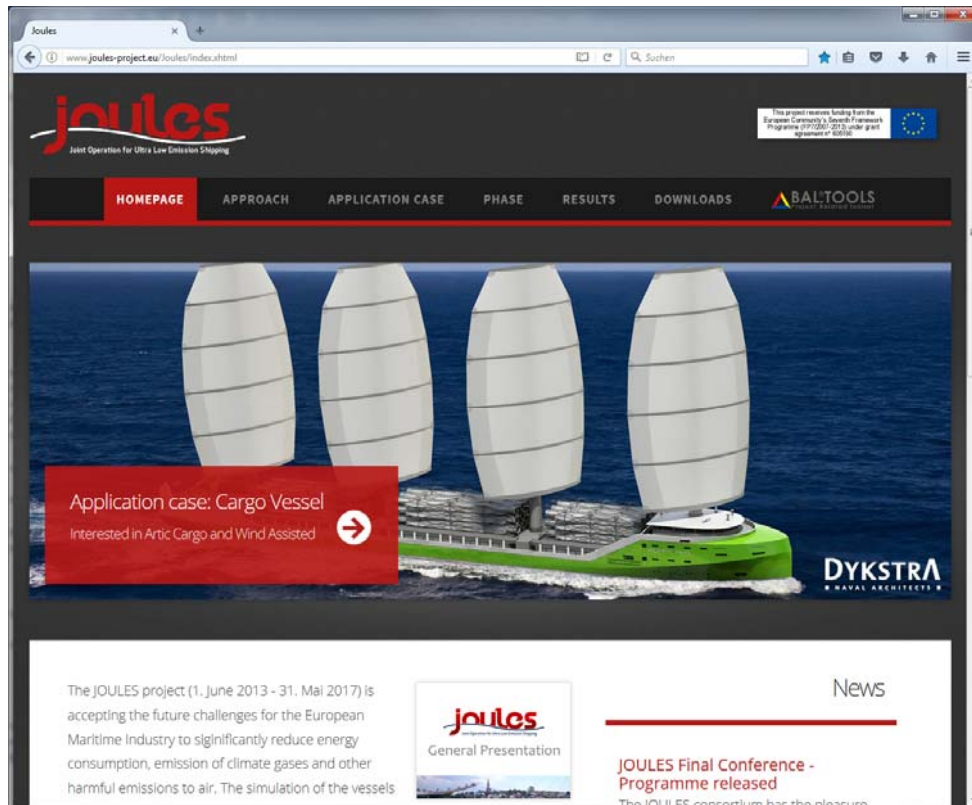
Joules

www.joules-project.eu/Joules/index.xhtml

Suchen

joules
Joint Operation for Ultra Low Emission Shipping

This project receives funding from the European Community's Seventh Framework Programme (FP7/2007-2013) under grant agreement n° 605190

HOMEPAGE APPROACH APPLICATION CASE PHASE RESULTS DOWNLOADS BAL.TOOLS

Application case: Cargo Vessel
Interested in Artic Cargo and Wind Assisted

DYKSTRA
NAVAL ARCHITECTS

The JOULES project (1. June 2013 - 31. Mai 2017) is accepting the future challenges for the European Maritime Industry to siginificantly reduce energy consumption, emission of climate gases and other harmful emissions to air. The simulation of the vessels

joules
General Presentation

News

JOULES Final Conference - Programme released
The JOULES consortium has the pleasure